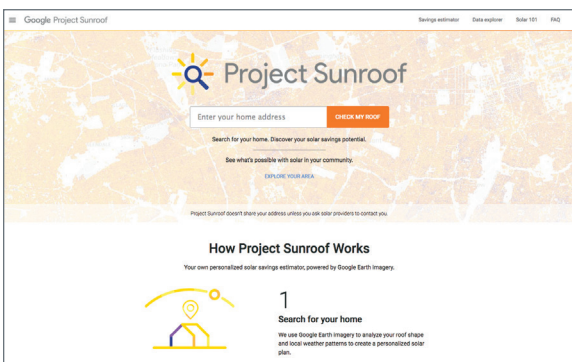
Google Project Sunroof

Savings estimator Data explorer Solar 101 FAQ

Project Sunroof

Enter your home address

CHECK MY ROOF

Search for your home. Discover your solar savings potential.

See what's possible with solar in your community.

EXPLORE YOUR AREA

Project Sunroof doesn't share your address unless you ask solar providers to contact you.

How Project Sunroof Works

Your own personalized solar savings estimator, powered by Google Earth imagery.

1

Search for your home

We use Google Earth imagery to analyze your roof shape and local weather patterns to create a personalized solar plan.